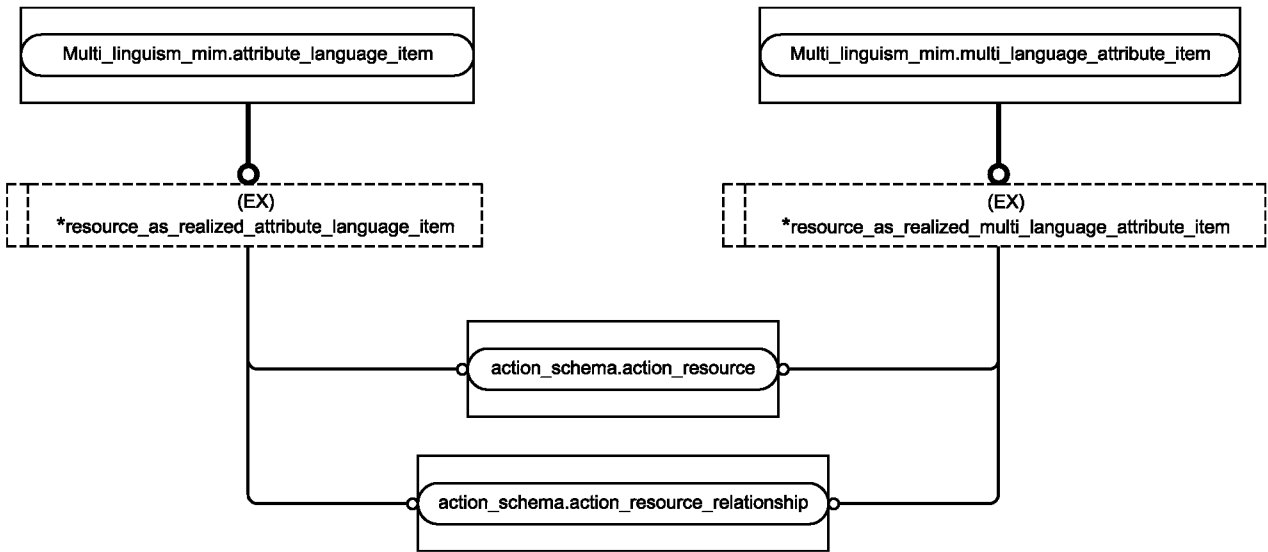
Multi_linguism_mim.attribute_language_item

Multi_linguism_mim.multi_language_attribute_item

(EX)
*resource_as_realized_attribute_language_item

(EX)
*resource_as_realized_multi_language_attribute_item

action_schema.action_resource

action_schema.action_resource_relationship